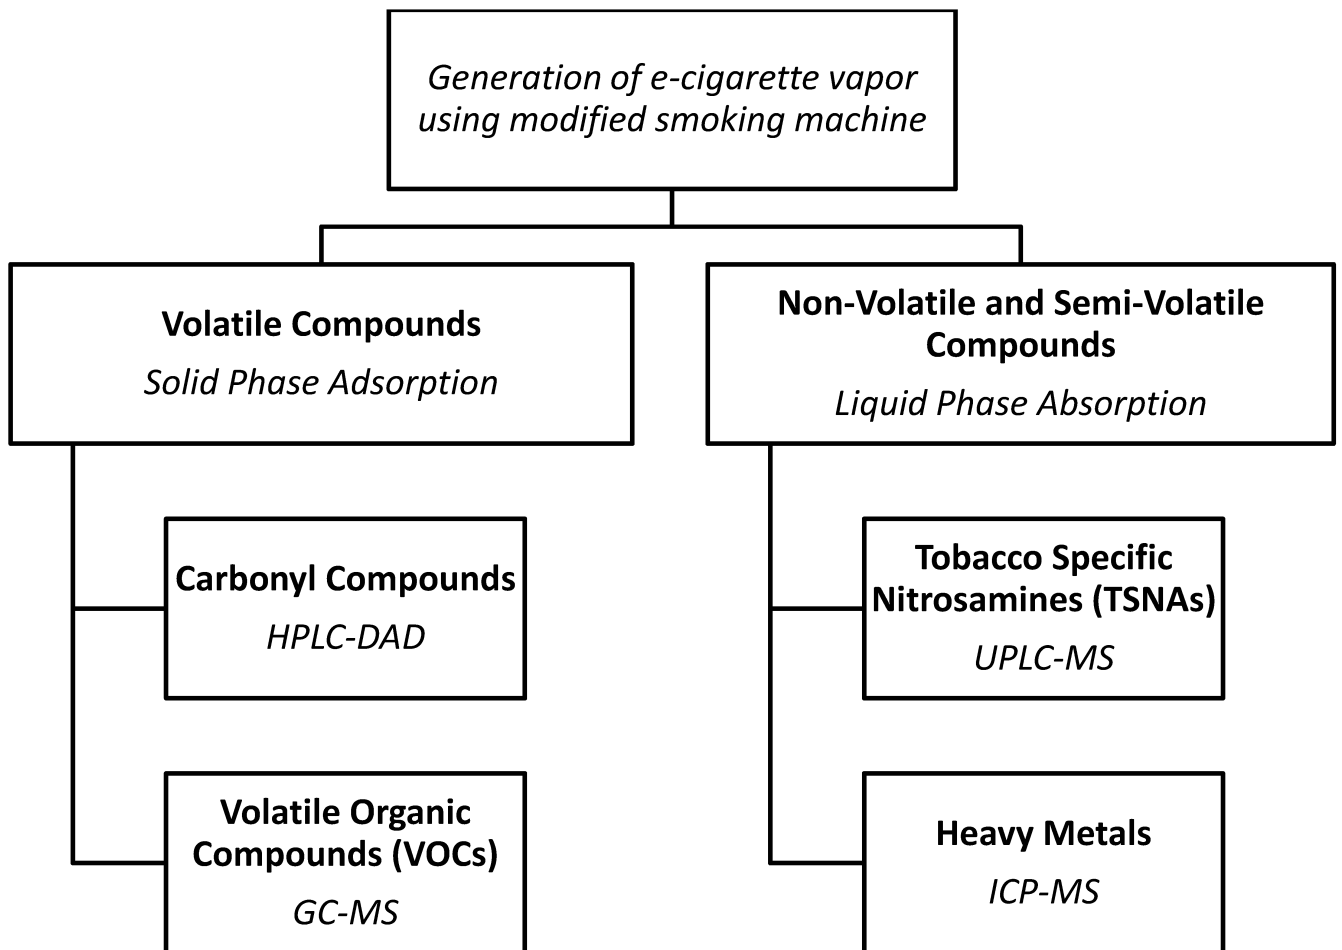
Generation of e-cigarette vapor using modified smoking machine

Volatile Compounds
Solid Phase Adsorption

Carbonyl Compounds
HPLC-DAD

Volatile Organic Compounds (VOCs)
GC-MS

Non-Volatile and Semi-Volatile Compounds
Liquid Phase Absorption

Tobacco Specific Nitrosamines (TSNAs)
UPLC-MS

Heavy Metals
ICP-MS